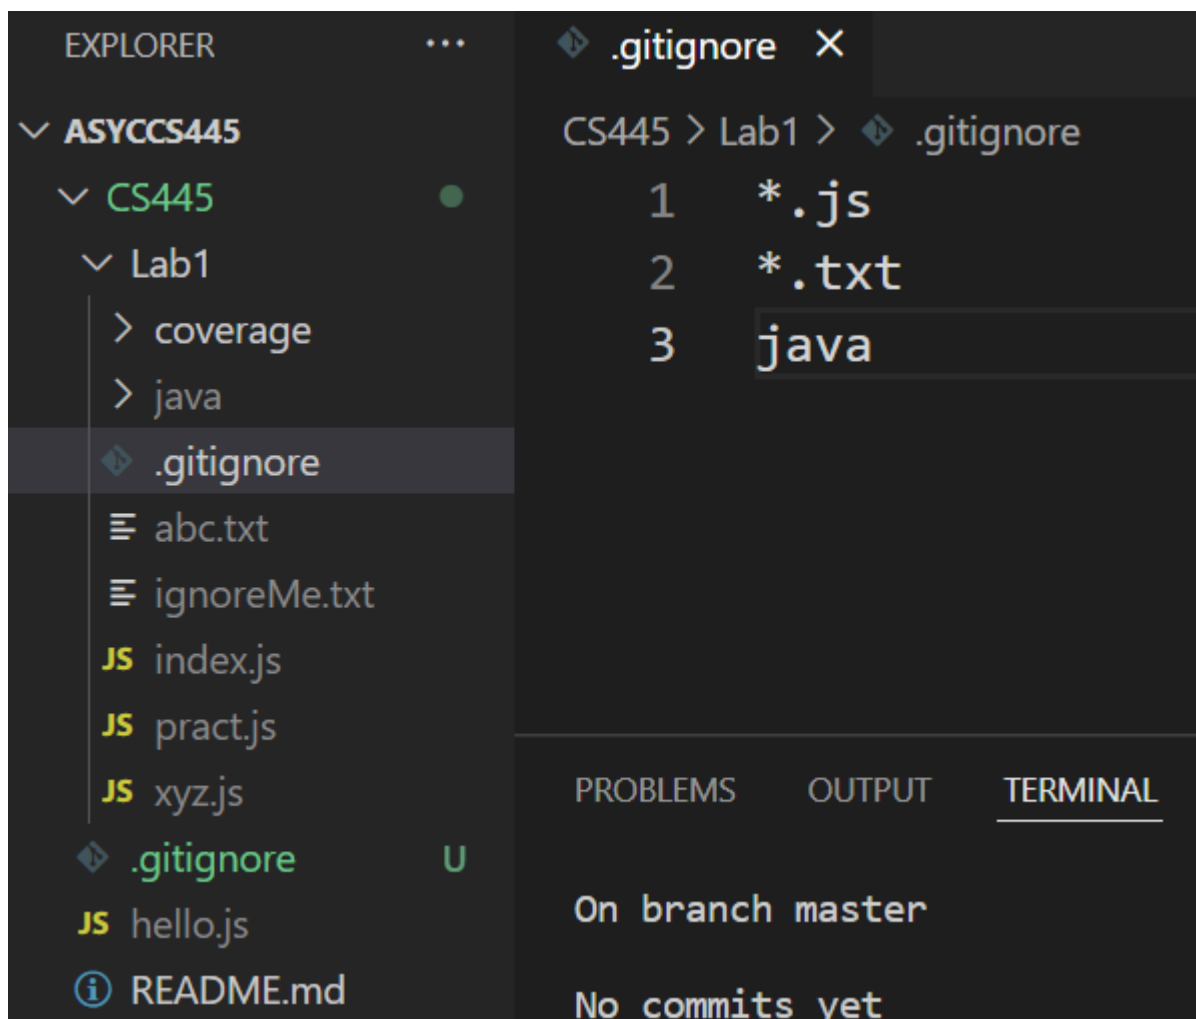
EXPLORER ···

ASYCCS445
CS445
Lab1
coverage
java
.gitignore
abc.txt
ignoreMe.txt
JS index.js
JS pract.js
JS xyz.js
.gitignore U
JS hello.js
README.md

.gitignore ×

CS445 > Lab1 > .gitignore

1 *.js
2 *.txt
3 java

PROBLEMS OUTPUT TERMINAL

On branch master

No commits yet